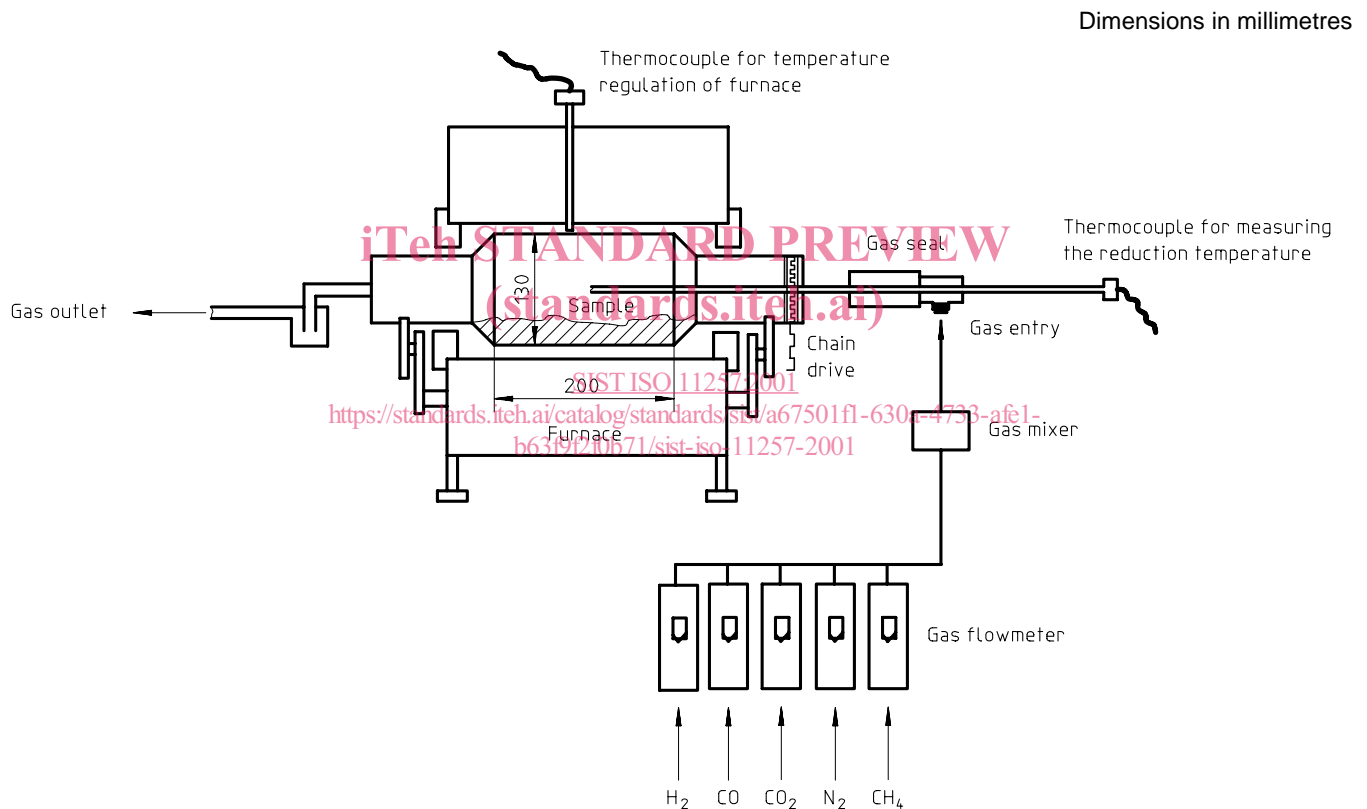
Dimensions in millimetres

Thermocouple for temperature regulation of furnace

iTeh STANDARD PREVIEW
(standards.iteh.ai)

Gas seal

Thermocouple for measuring the reduction temperature

130

Sample

Gas outlet

Gas entry

Chain drive

200

SIST ISO 11257:2001
https://standards.iteh.ai/catalog/standards/sist/a67501f1-630a-4733-afe1-b63f9f2f0b71/sist-iso-11257-2001

Furnace

Gas mixer

Gas flowmeter

$H_2$ CO $CO_2$ $N_2$ $CH_4$